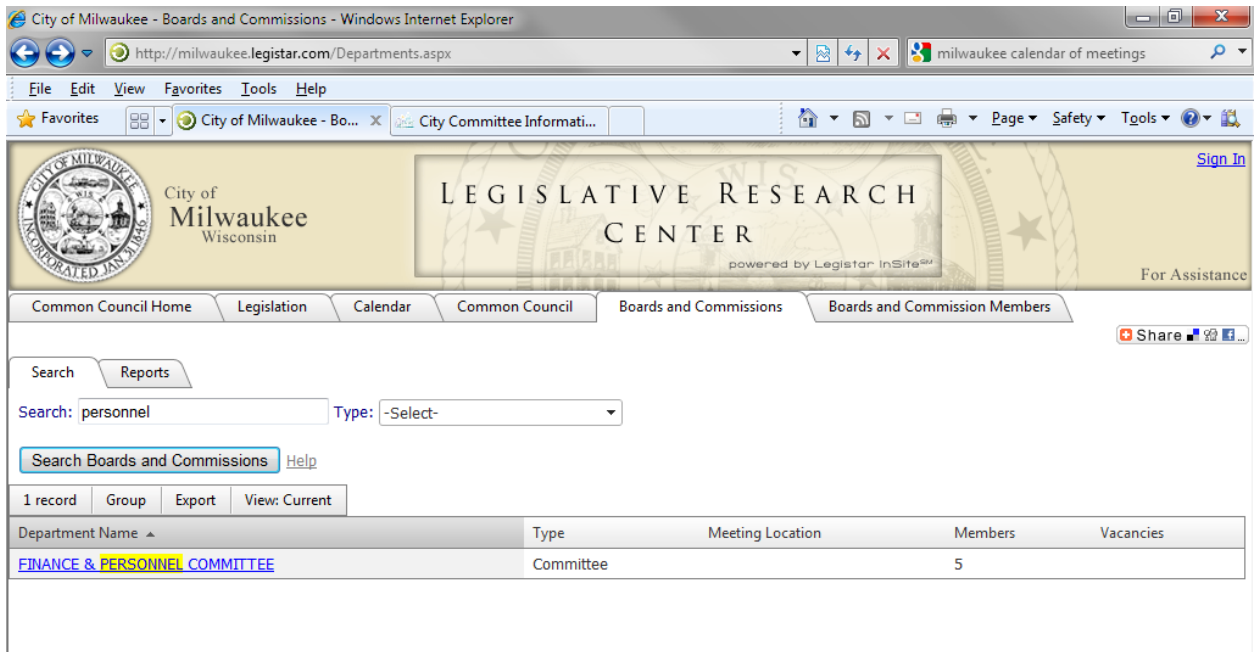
City of Milwaukee - Boards and Commissions - Windows Internet Explorer

http://milwaukee.legistar.com/Departments.aspx

milwaukee calendar of meetings

File Edit View Favorites Tools Help

Favorites

City of Milwaukee - Bo...

City Committee Informati...

Page ▾ Safety ▾ Tools ▾

CITY OF MILWAUKEE WIS INCORPORATED JAN 31 1846

City of Milwaukee Wisconsin

LEGISLATIVE RESEARCH CENTER

powered by Legistar InSite℠

Sign In

For Assistance

Common Council Home | Legislation | Calendar | Common Council | Boards and Commissions | Boards and Commission Members

Share

Search | Reports

Search: personnel

Type: -Select-

Search Boards and Commissions

Help

1 record | Group | Export | View: Current

| Department Name ▲ | Type | Meeting Location | Members | Vacancies |
|---|---|---|---|---|
| FINANCE & PERSONNEL COMMITTEE | Committee | | 5 | |